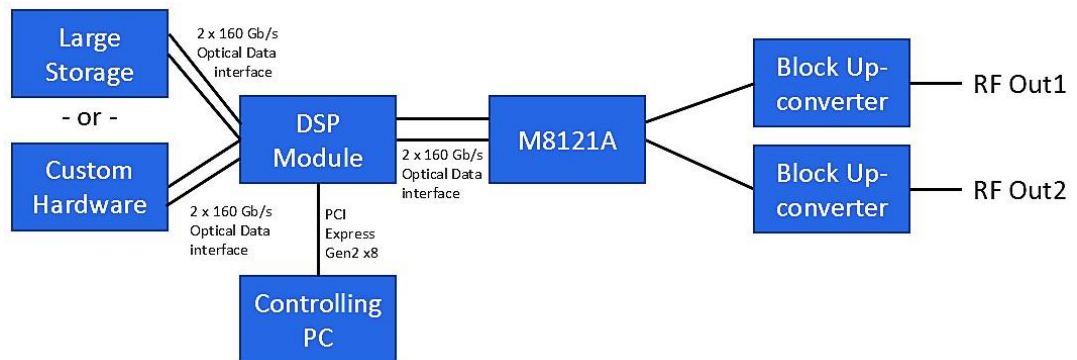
Large Storage

2 x 160 Gb/s Optical Data interface

- or -

Custom Hardware

2 x 160 Gb/s Optical Data interface

DSP Module

PCI Express Gen2 x8

Controlling PC

2 x 160 Gb/s Optical Data interface

M8121A

Block Upconverter

RF Out1

Block Upconverter

RF Out2